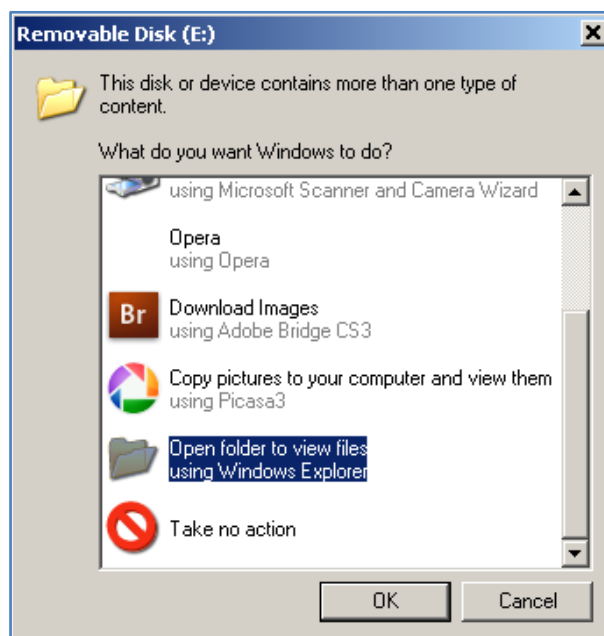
Removable Disk (E:)

X

This disk or device contains more than one type of content.

What do you want Windows to do?

using Microsoft Scanner and Camera Wizard

Opera
using Opera

Br

Download Images
using Adobe Bridge CS3

Copy pictures to your computer and view them
using Picasa3

Open folder to view files
using Windows Explorer

Take no action

OK

Cancel